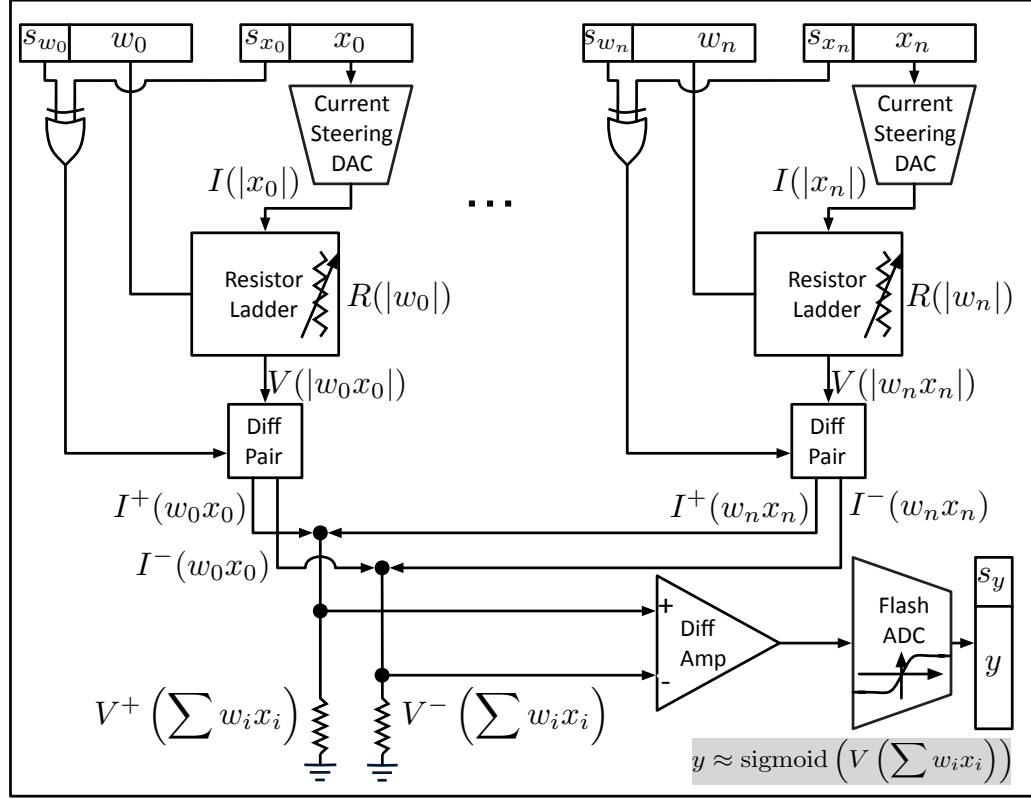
$s_{w_0}$ $w_0$ $s_{x_0}$ $x_0$

Current Steering DAC

$I(|x_0|)$

Resistor Ladder

$R(|w_0|)$

$V(|w_0 x_0|)$

Diff Pair

$I^+(w_0 x_0)$

$I^-(w_0 x_0)$

...

$s_{w_n}$ $w_n$ $s_{x_n}$ $x_n$

Current Steering DAC

$I(|x_n|)$

Resistor Ladder

$R(|w_n|)$

$V(|w_n x_n|)$

Diff Pair

$I^+(w_n x_n)$

$I^-(w_n x_n)$

+

Diff Amp

-

Flash ADC

$s_y$

$y$

$V^+\left(\sum w_i x_i\right)$

$V^-\left(\sum w_i x_i\right)$

$y \approx \text{sigmoid}\left(V\left(\sum w_i x_i\right)\right)$